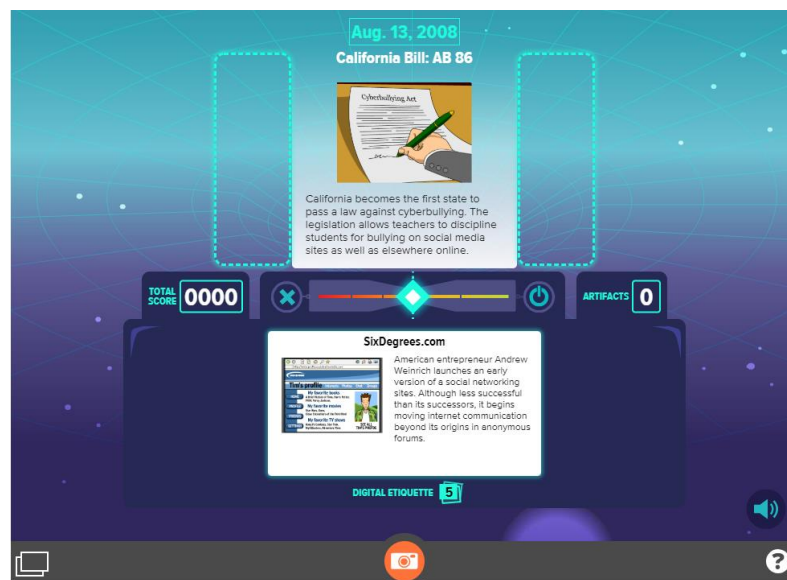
Aug. 13, 2008

California Bill: AB 86

Cyberbullying Act

California becomes the first state to pass a law against cyberbullying. The legislation allows teachers to discipline students for bullying on social media sites as well as elsewhere online.

TOTAL SCORE 0000

ARTIFACTS 0

SixDegrees.com

Tim's profile

American entrepreneur Andrew Weinrich launches an early version of a social networking sites. Although less successful than its successors, it begins moving internet communication beyond its origins in anonymous forums.

DIGITAL ETIQUETTE 5

?